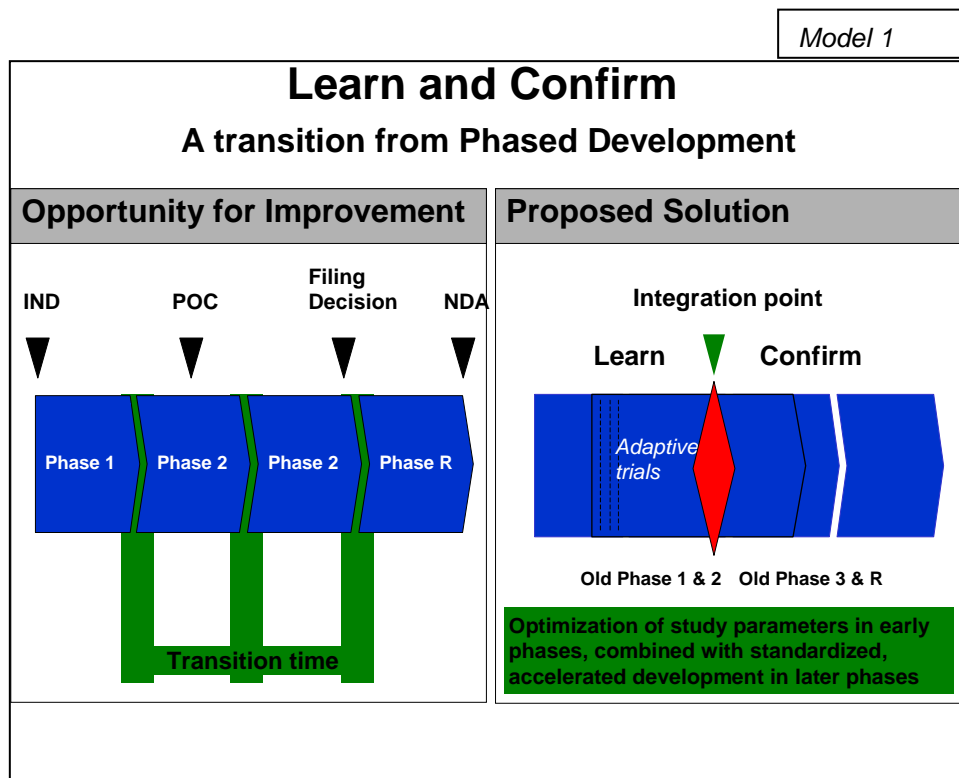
Model 1

Learn and Confirm

A transition from Phased Development

Opportunity for Improvement

Proposed Solution

IND

POC

Filing Decision

NDA

Phase 1

Phase 2

Phase 2

Phase R

Transition time

Integration point

Learn

Confirm

Adaptive trials

Old Phase 1 & 2

Old Phase 3 & R

Optimization of study parameters in early phases, combined with standardized, accelerated development in later phases